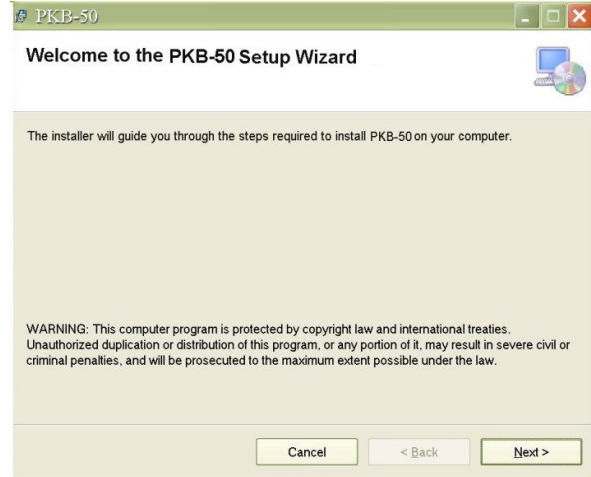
PKB-50

Welcome to the PKB-50 Setup Wizard

The installer will guide you through the steps required to install PKB-50 on your computer.

WARNING: This computer program is protected by copyright law and international treaties. Unauthorized duplication or distribution of this program, or any portion of it, may result in severe civil or criminal penalties, and will be prosecuted to the maximum extent possible under the law.

Cancel
< Back
Next >